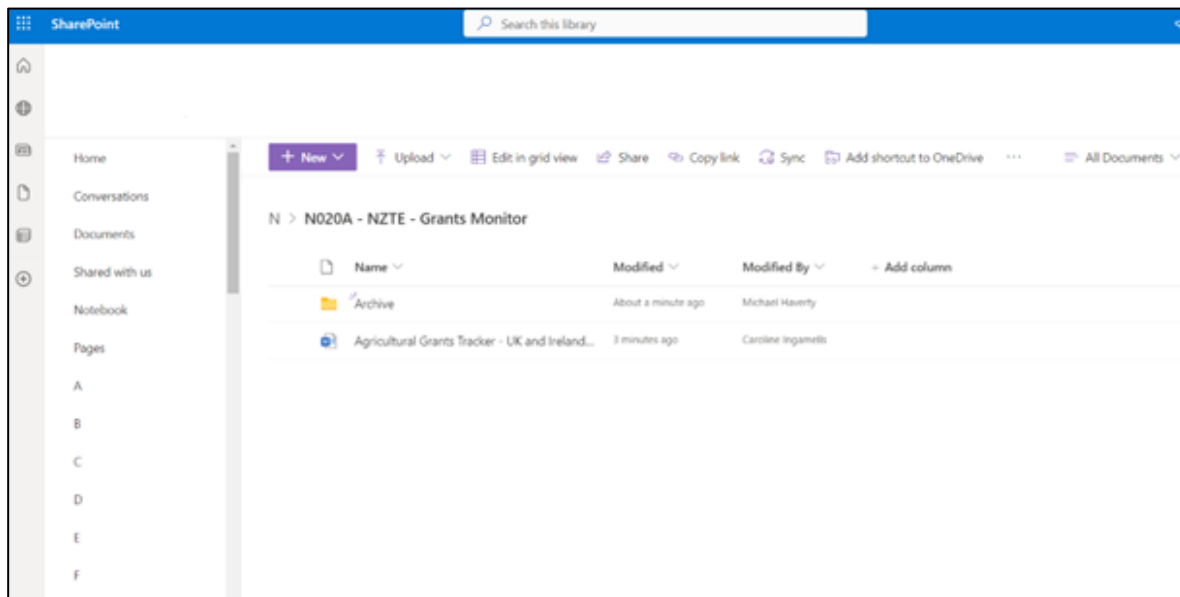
SharePoint

Search this library

Home
Conversations
Documents
Shared with us
Notebook
Pages
A
B
C
D
E
F

+ New
Upload
Edit in grid view
Share
Copy link
Sync
Add shortcut to OneDrive
···
All Documents

N > N020A - NZTE - Grants Monitor

| Name | Modified | Modified By | + Add column |
|---|---|---|---|
| Archive | About a minute ago | Michael Haverty | |
| Agricultural Grants Tracker - UK and Ireland... | 3 minutes ago | Caroline Ingamells | |